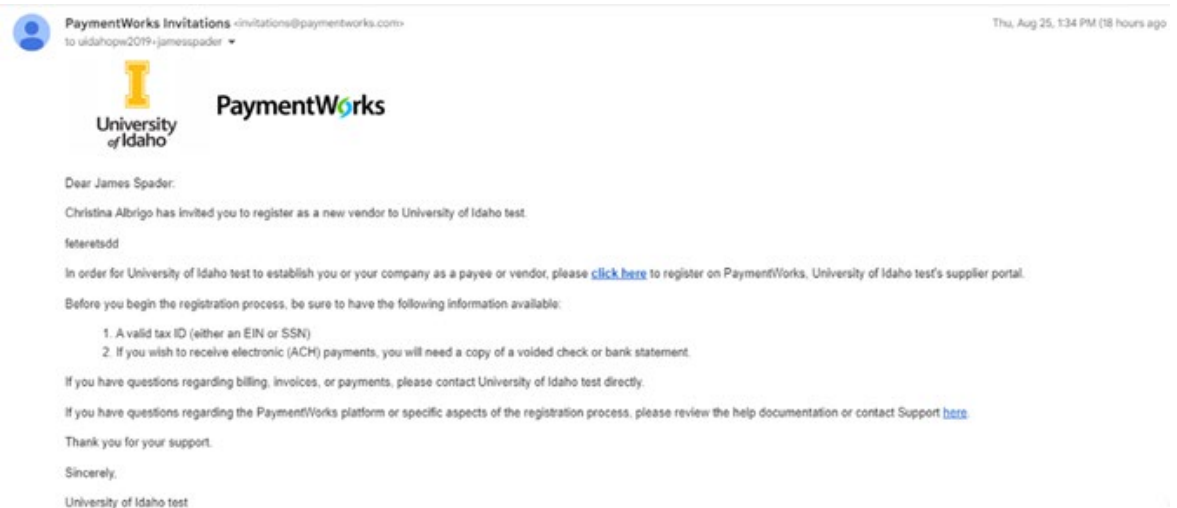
PaymentWorks Invitations <invitations@paymentworks.com>
to uidahopw2019+jamesspader

Thu, Aug 25, 1:34 PM (18 hours ago)

University of Idaho

PaymentWorks

Dear James Spader:

Christina Albrigo has invited you to register as a new vendor to University of Idaho test.

feteretsdd

In order for University of Idaho test to establish you or your company as a payee or vendor, please click here to register on PaymentWorks, University of Idaho test's supplier portal.

Before you begin the registration process, be sure to have the following information available:

1. A valid tax ID (either an EIN or SSN)
2. If you wish to receive electronic (ACH) payments, you will need a copy of a voided check or bank statement.

If you have questions regarding billing, invoices, or payments, please contact University of Idaho test directly.

If you have questions regarding the PaymentWorks platform or specific aspects of the registration process, please review the help documentation or contact Support here.

Thank you for your support.

Sincerely,

University of Idaho test